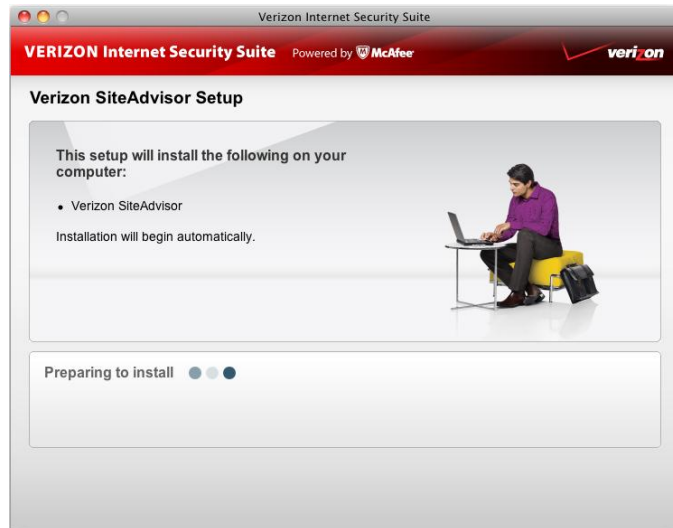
Verizon Internet Security Suite

VERIZON Internet Security Suite Powered by McAfee

verizon

Verizon SiteAdvisor Setup

This setup will install the following on your computer:

• Verizon SiteAdvisor

Installation will begin automatically.

Preparing to install